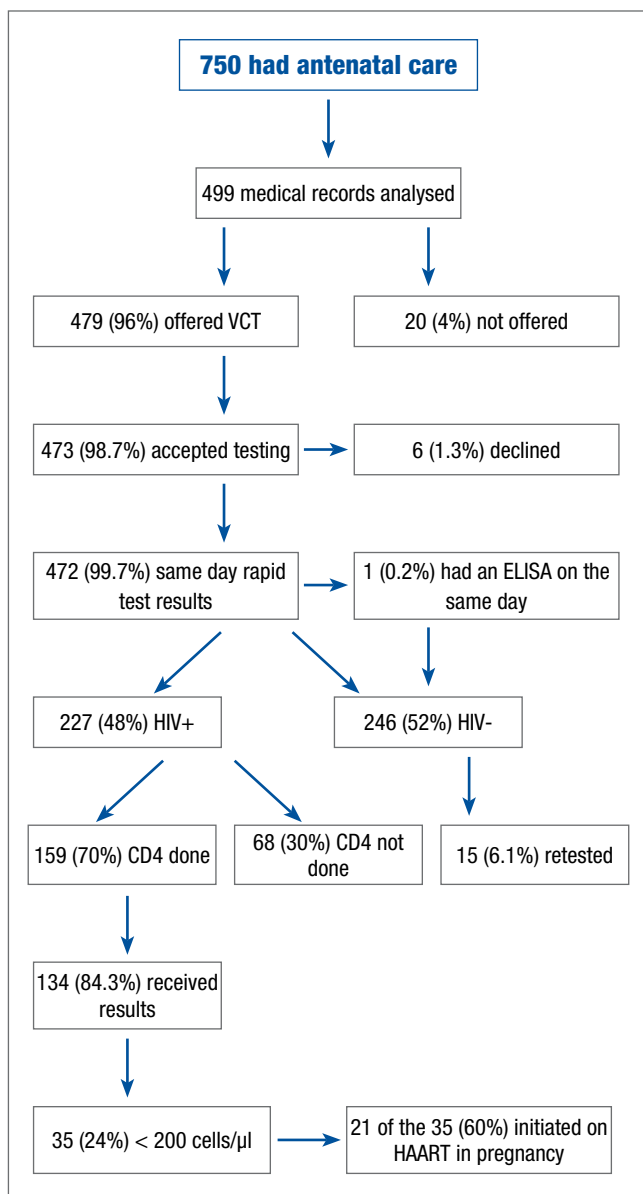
750 had antenatal care

499 medical records analysed

479 (96%) offered VCT

20 (4%) not offered

473 (98.7%) accepted testing

6 (1.3%) declined

472 (99.7%) same day rapid test results

1 (0.2%) had an ELISA on the same day

227 (48%) HIV+

246 (52%) HIV-

159 (70%) CD4 done

68 (30%) CD4 not done

15 (6.1%) retested

134 (84.3%) received results

35 (24%) < 200 cells/µl

21 of the 35 (60%) initiated on HAART in pregnancy